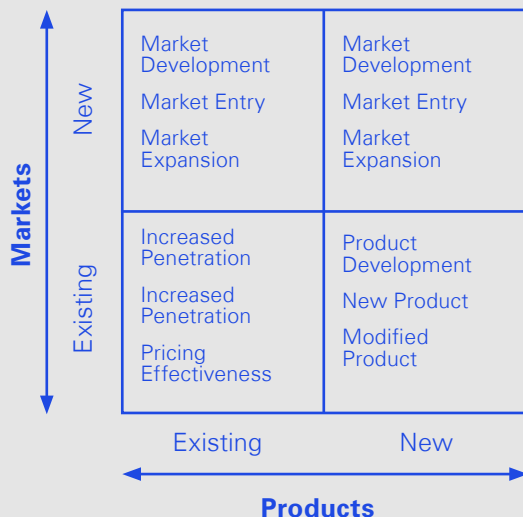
Markets

New

Existing

Market Development

Market Entry

Market Expansion

Market Development

Market Entry

Market Expansion

Increased Penetration

Increased Penetration

Pricing Effectiveness

Product Development

New Product

Modified Product

Existing

New

Products